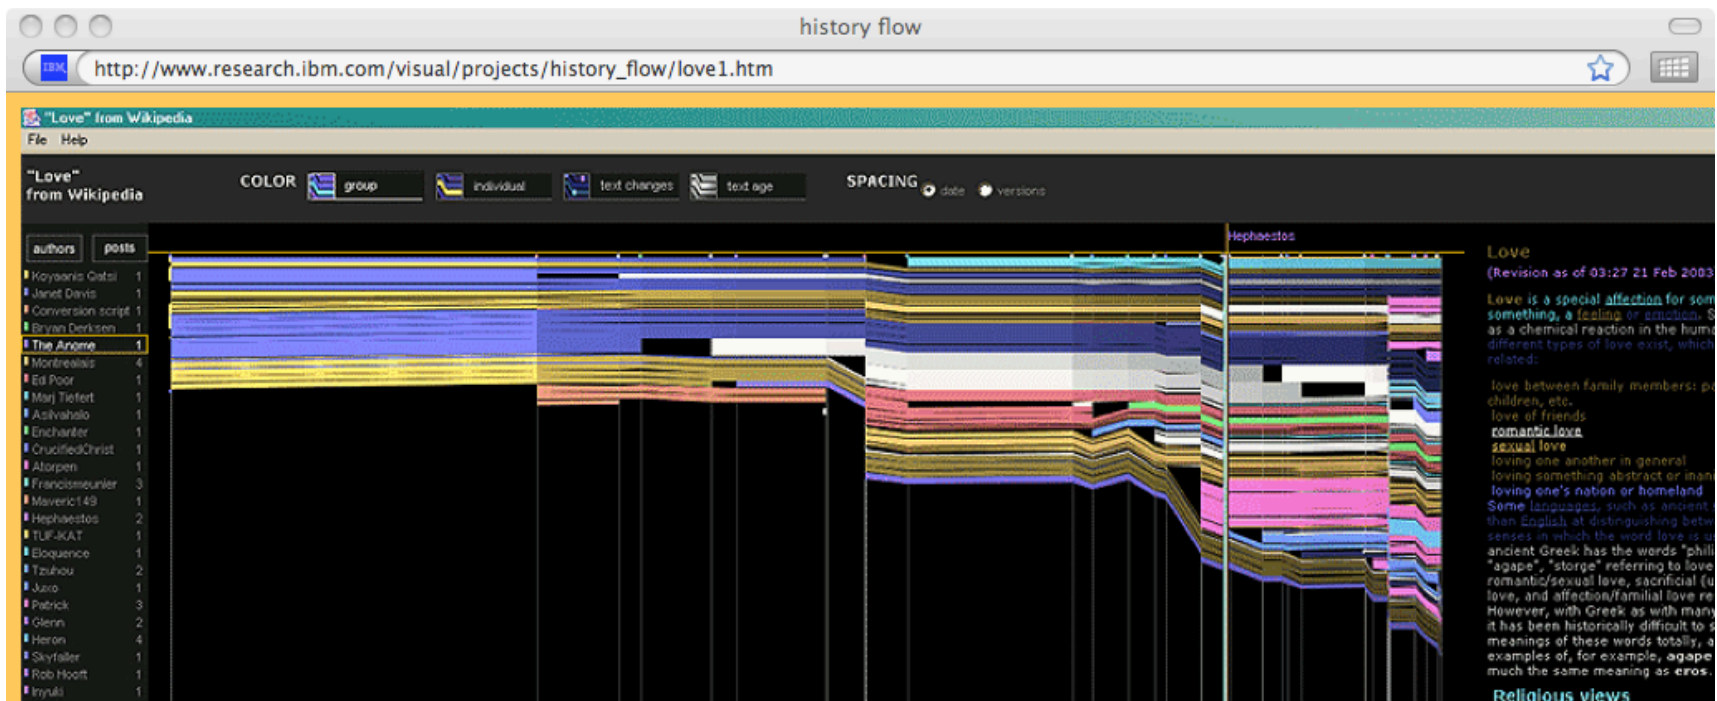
history flow

http://www.research.ibm.com/visual/projects/history_flow/love1.htm

"Love" from Wikipedia

File Help

"Love" from Wikipedia

COLOR group individual text changes text age

SPACING date versions

authors posts

| | |
|---|---|
| Koyaanis Qatsi | 1 |
| Janet Davis | 1 |
| Conversion script | 1 |
| Bryan Derksen | 1 |
| The Anome | 1 |
| Montrealais | 4 |
| Ed Poor | 1 |
| Marj Tiefert | 1 |
| Asilvahalo | 1 |
| Enchanter | 1 |
| CrucifiedChrist | 1 |
| Atorpen | 1 |
| Francismeunier | 3 |
| Maveric149 | 1 |
| Hephaestos | 2 |
| TUF-KAT | 1 |
| Eloquence | 1 |
| Tzuhou | 2 |
| Juxo | 1 |
| Patrick | 3 |
| Glenn | 2 |
| Heron | 4 |
| Skyfaller | 1 |
| Rob Hooft | 1 |
| Inyuki | 1 |

Hephaestos

Love
(Revision as of 03:27 21 Feb 2003

Love is a special affection for som something, a feeling or emotion. S as a chemical reaction in the huma different types of love exist, which related:

love between family members: pa children, etc.
love of friends
romantic love
sexual love
loving one another in general
loving something abstract or inani
loving one's nation or homeland
Some languages, such as ancient than English at distinguishing betw senses in which the word love is u ancient Greek has the words "phili "agape", "storge" referring to love romantic/sexual love, sacrificial (u love, and affection/familial love re However, with Greek as with many it has been historically difficult to s meanings of these words totally, a examples of, for example, agape much the same meaning as eros.

Religious views